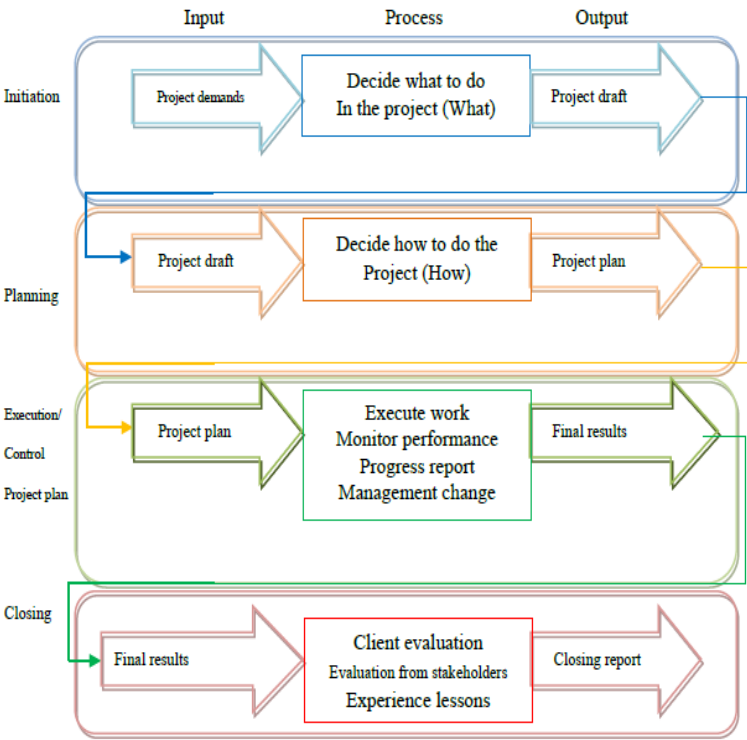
Input
Process
Output

Initiation
Project demands
Decide what to do In the project (What)
Project draft

Planning
Project draft
Decide how to do the Project (How)
Project plan

Execution/ Control Project plan
Project plan
Execute work
Monitor performance
Progress report
Management change
Final results

Closing
Final results
Client evaluation
Evaluation from stakeholders
Experience lessons
Closing report